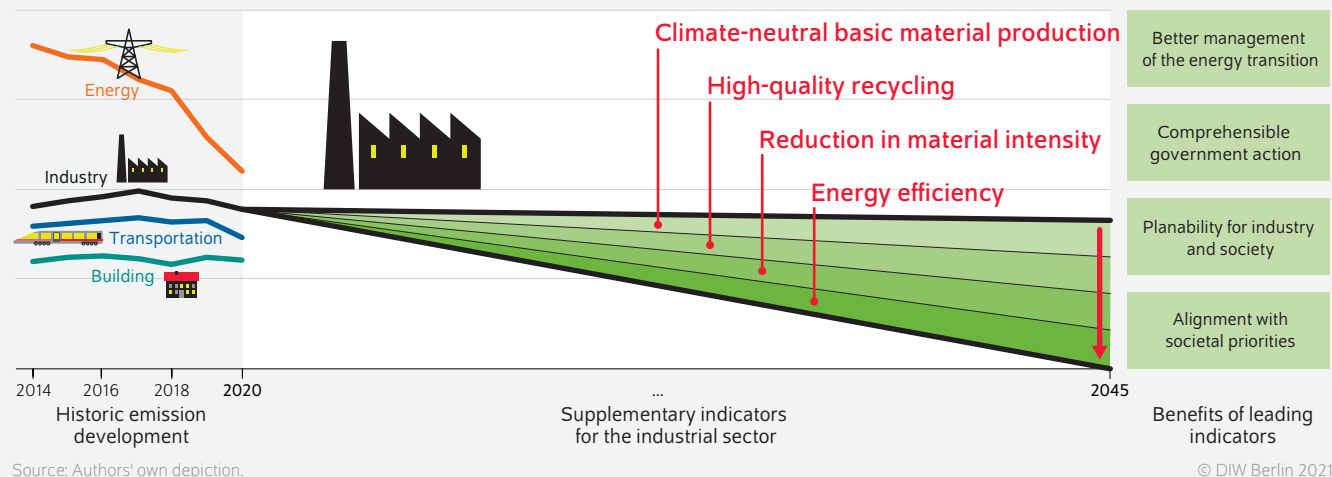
Energy

Industry

Transportation

Building

Climate-neutral basic material production

High-quality recycling

Reduction in material intensity

Energy efficiency

Better management of the energy transition

Comprehensible government action

Planability for industry and society

Alignment with societal priorities

2014 2016 2018 2020

Historic emission development

...

Supplementary indicators for the industrial sector

2045

Benefits of leading indicators

Source: Authors' own depiction.

© DIW Berlin 2021